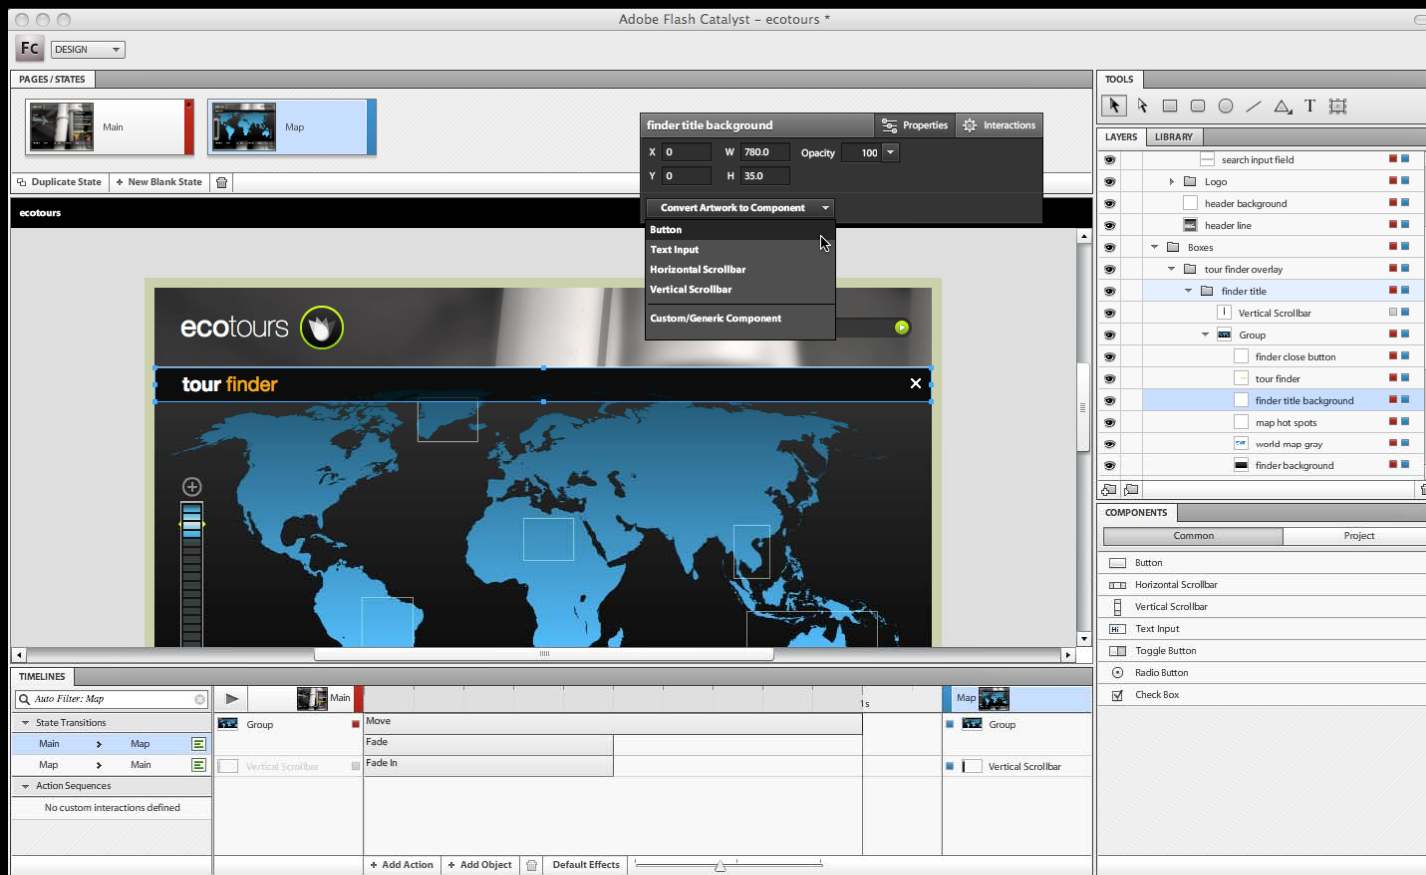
Adobe Flash Catalyst – ecotours *

Fc DESIGN

PAGES / STATES

Main

Map

Duplicate State + New Blank State

ecotours

finder title background Properties Interactions

X 0 W 780.0 Opacity 100

Y 0 H 35.0

Convert Artwork to Component

Button
Text Input
Horizontal Scrollbar
Vertical Scrollbar
Custom/Generic Component

ecotours

tour finder

TOOLS

LAYERS LIBRARY

search input field
Logo
header background
header line
Boxes
tour finder overlay
finder title
Vertical Scrollbar
Group
finder close button
tour finder
finder title background
map hot spots
world map gray
finder background

COMPONENTS

Common Project

Button
Horizontal Scrollbar
Vertical Scrollbar
Text Input
Toggle Button
Radio Button
Check Box

TIMELINES

Auto Filter: Map

State Transitions

| Main | Map |
|---|---|
| Map | Main |

Action Sequences

No custom interactions defined

Main

Map

1s

Group

Move

Fade

Vertical Scrollbar

Fade In

Group

Vertical Scrollbar

+ Add Action + Add Object Default Effects